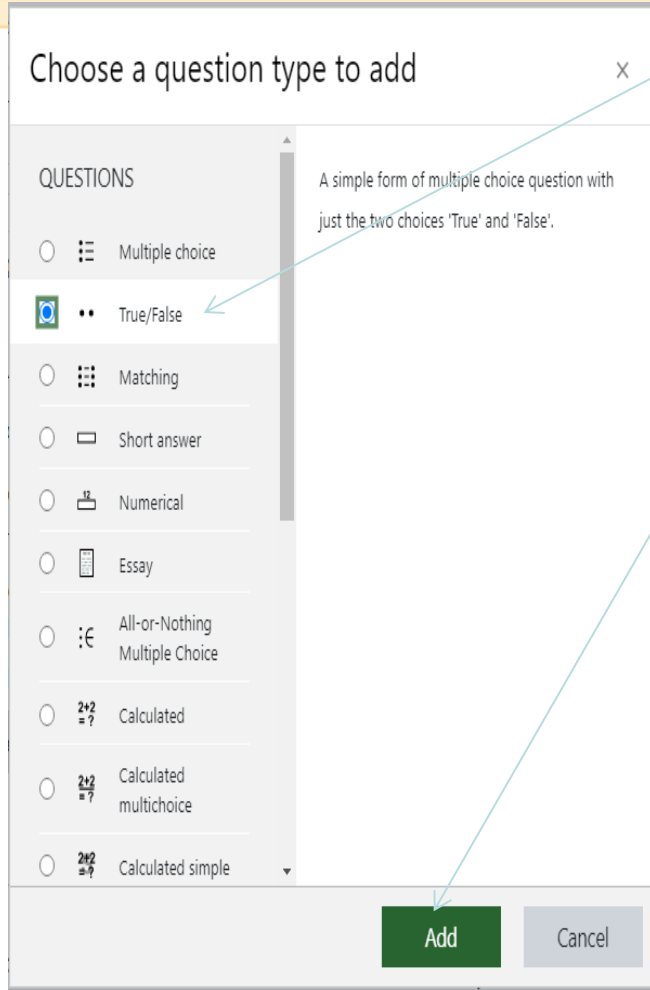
Choose a question type to add

x

QUESTIONS

Multiple choice

True/False

Matching

Short answer

Numerical

Essay

All-or-Nothing Multiple Choice

$\frac{2+2}{=?}$ Calculated

$\frac{2+2}{=?}$ Calculated multichoice

$\frac{2+2}{=?}$ Calculated simple

A simple form of multiple choice question with just the two choices 'True' and 'False'.

Add

Cancel